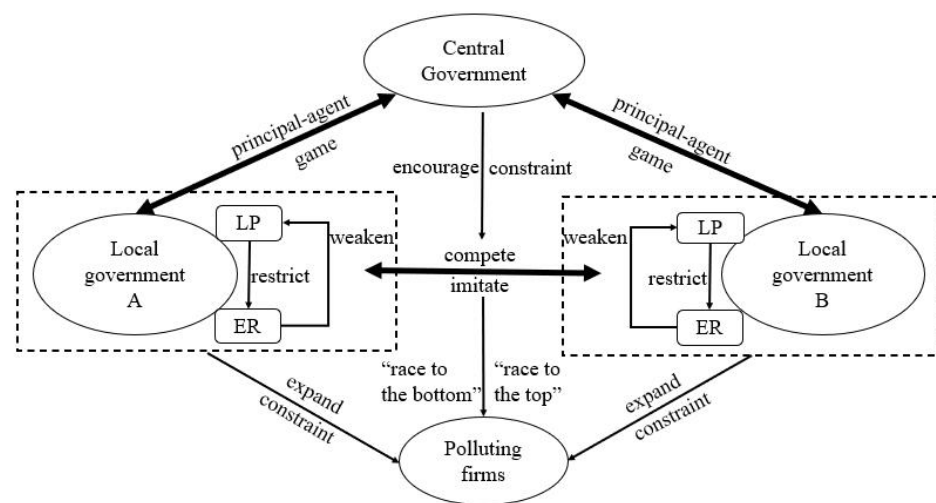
Central Government

principal-agent game

principal-agent game

encourage constraint

LP

weaken

Local government A

restrict

ER

compete

imitate

weaken

LP

restrict

ER

Local government B

expand constraint

"race to the bottom"

"race to the top"

expand constraint

Polluting firms